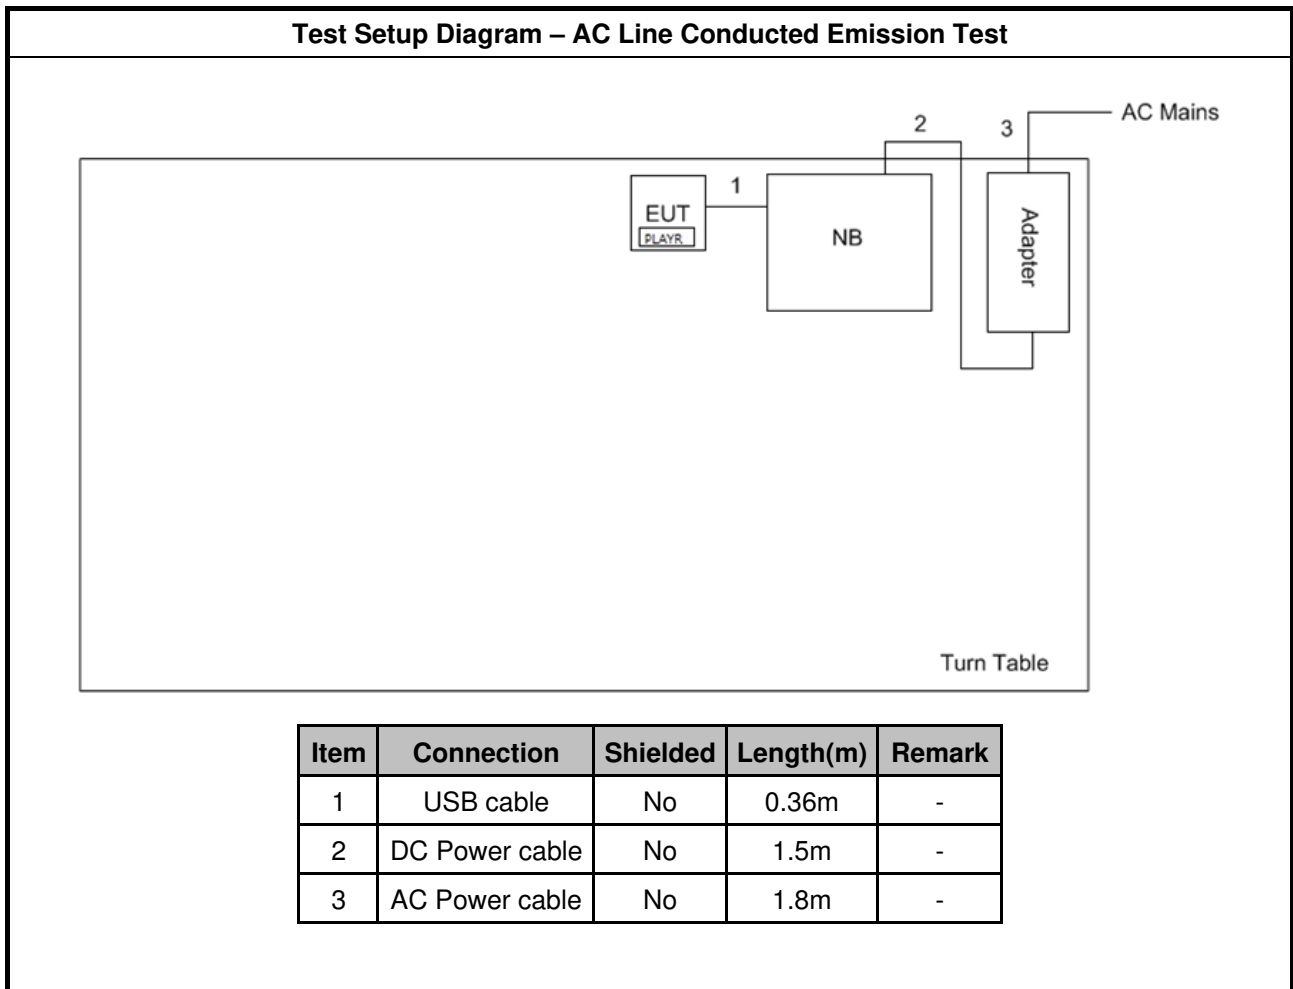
Test Setup Diagram – AC Line Conducted Emission Test

AC Mains

2

3

1

EUT

PLAYR

NB

Adapter

Turn Table

| Item | Connection | Shielded | Length(m) | Remark |
|---|---|---|---|---|
| 1 | USB cable | No | 0.36m | - |
| 2 | DC Power cable | No | 1.5m | - |
| 3 | AC Power cable | No | 1.8m | - |